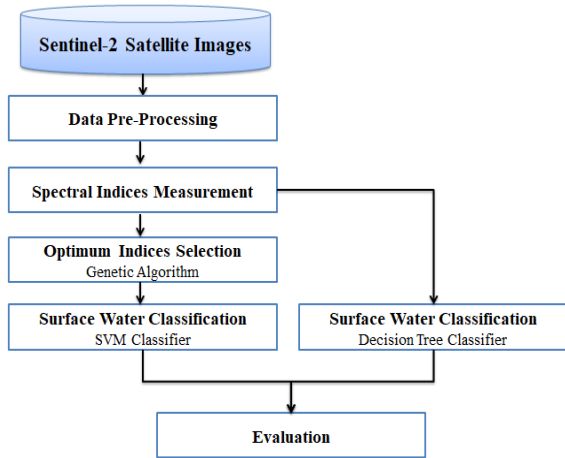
Sentinel-2 Satellite Images

Data Pre-Processing

Spectral Indices Measurement

Optimum Indices Selection
Genetic Algorithm

Surface Water Classification
SVM Classifier

Surface Water Classification
Decision Tree Classifier

Evaluation